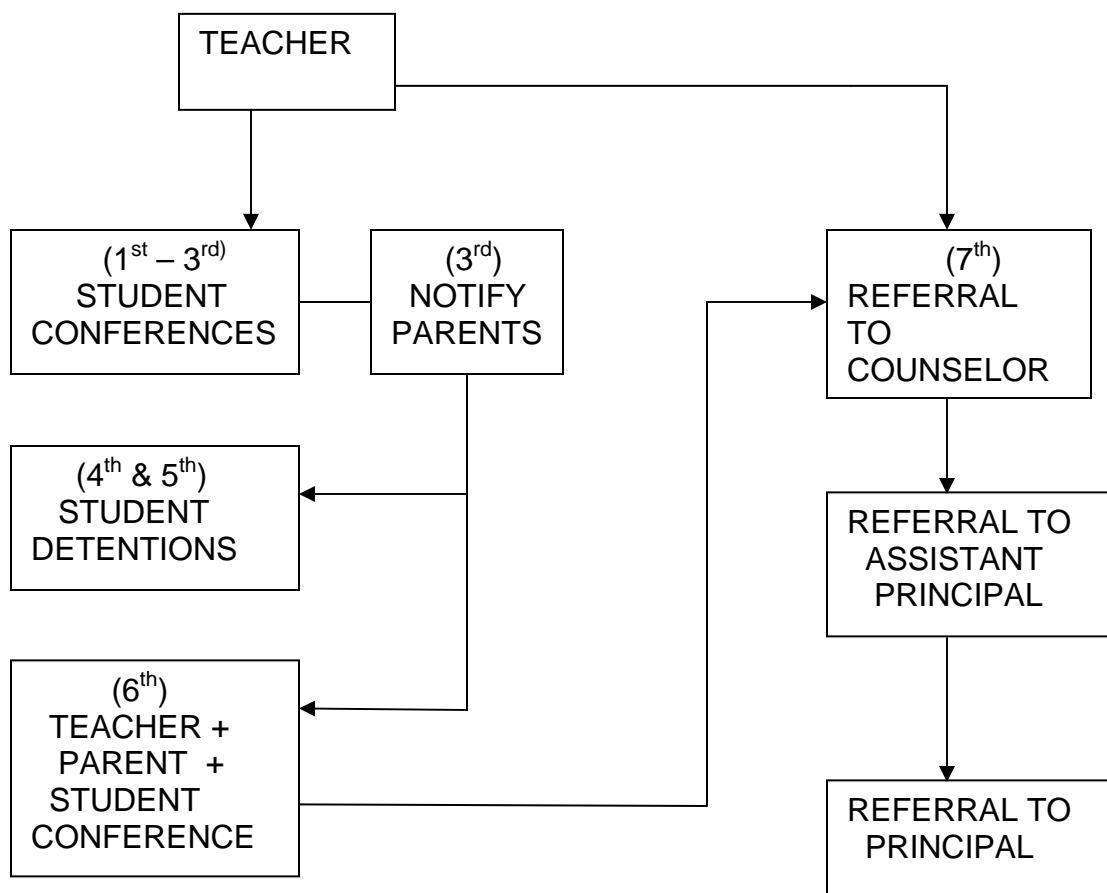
TEACHER

($1^{st}$ – $3^{rd)}$ STUDENT CONFERENCES

($3^{rd}$) NOTIFY PARENTS

($7^{th}$) REFERRAL TO COUNSELOR

($4^{th}$ & $5^{th}$) STUDENT DETENTIONS

REFERRAL TO ASSISTANT PRINCIPAL

($6^{th}$) TEACHER + PARENT + STUDENT CONFERENCE

REFERRAL TO PRINCIPAL